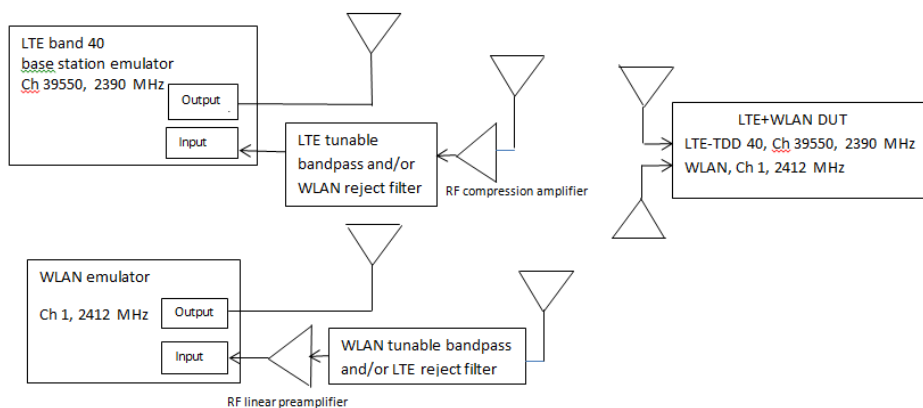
LTE band 40
base station emulator
Ch 39550, 2390 MHz

Output

Input

LTE tunable bandpass and/or WLAN reject filter

RF compression amplifier

LTE+WLAN DUT
LTE-TDD 40, Ch 39550, 2390 MHz
WLAN, Ch 1, 2412 MHz

WLAN emulator
Ch 1, 2412 MHz

Output

Input

WLAN tunable bandpass and/or LTE reject filter

RF linear preamplifier